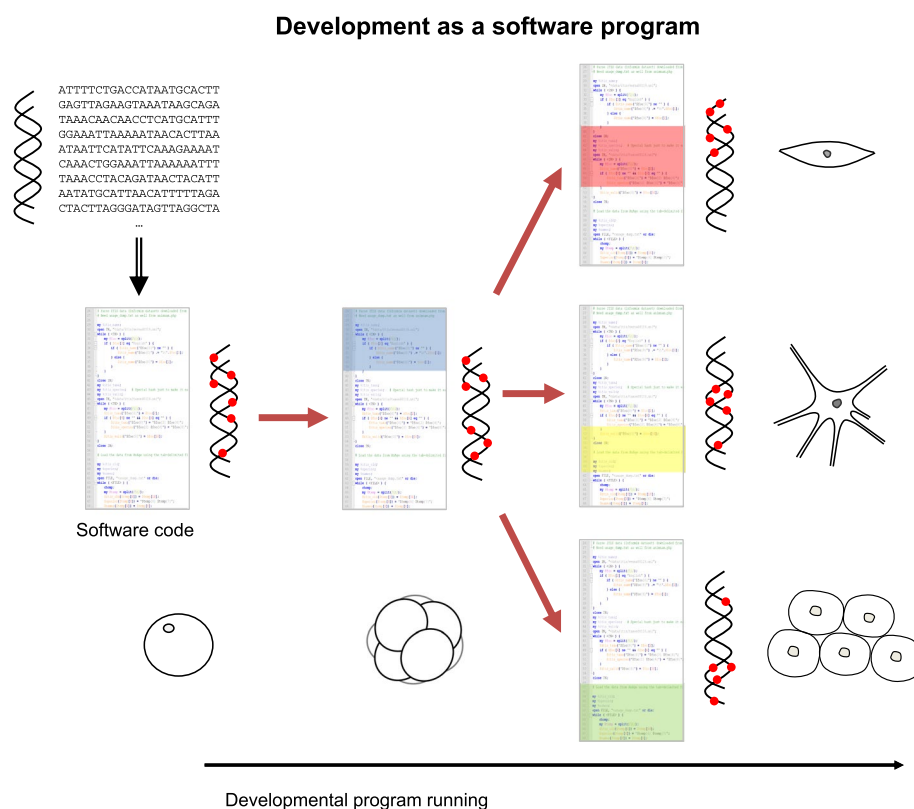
Development as a software program

ATTTTCTGACCATAATGCACTT
GAGTTAGAAGTAAATAAGCAGA
TAAACAACAACCTCATGCATTT
GGAAATTAAAAATAACACTTAA
ATAATTCATATTCAAAGAAAAT
CAAACTGGAAATTAAAAAATTT
TAAACCTACAGATAACTACATT
AATATGCATTAACATTTTTAGA
CTACTTAGGGATAGTTAGGCTA
...

Software code

Developmental program running